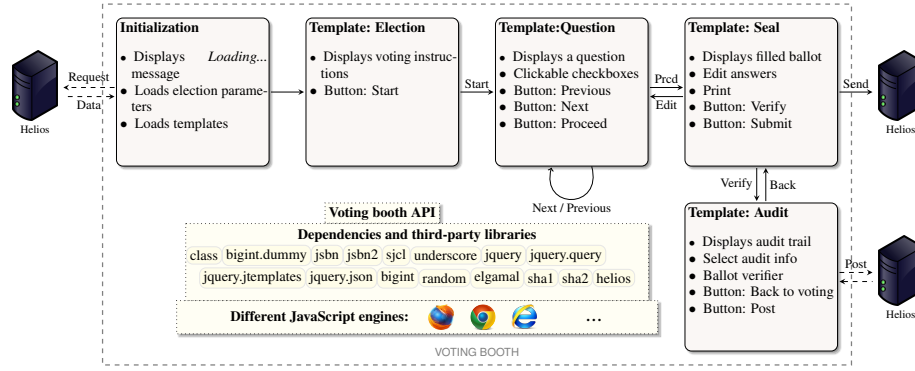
Request

Data

Helios

Initialization
• Displays *Loading...* message
• Loads election parameters
• Loads templates

Template: Election
• Displays voting instructions
• Button: Start

Start

Template:Question
• Displays a question
• Clickable checkboxes
• Button: Previous
• Button: Next
• Button: Proceed

Next / Previous

Prcd

Edit

Template: Seal
• Displays filled ballot
• Edit answers
• Print
• Button: Verify
• Button: Submit

Send

Helios

Verify

Back

Template: Audit
• Displays audit trail
• Select audit info
• Ballot verifier
• Button: Back to voting
• Button: Post

Post

Helios

Voting booth API

Dependencies and third-party libraries

class bigint.dummy jsbn jsbn2 sjcl underscore jquery jquery.query
jquery.jtemplates jquery.json bigint random elgamal sha1 sha2 helios

Different JavaScript engines: ...

VOTING BOOTH